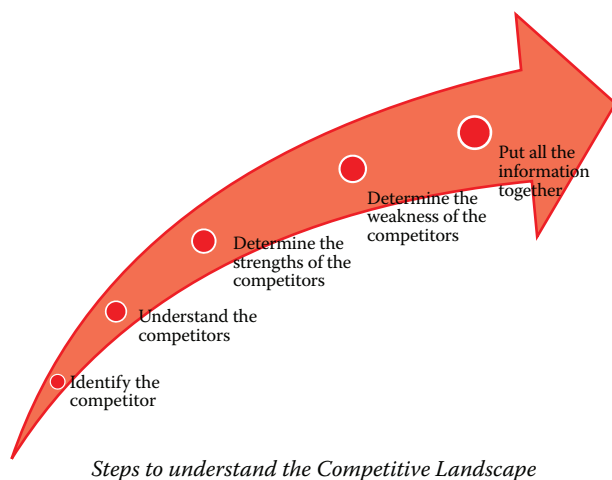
Identify the competitor

Understand the competitors

Determine the strengths of the competitors

Determine the weakness of the competitors

Put all the information together

Steps to understand the Competitive Landscape